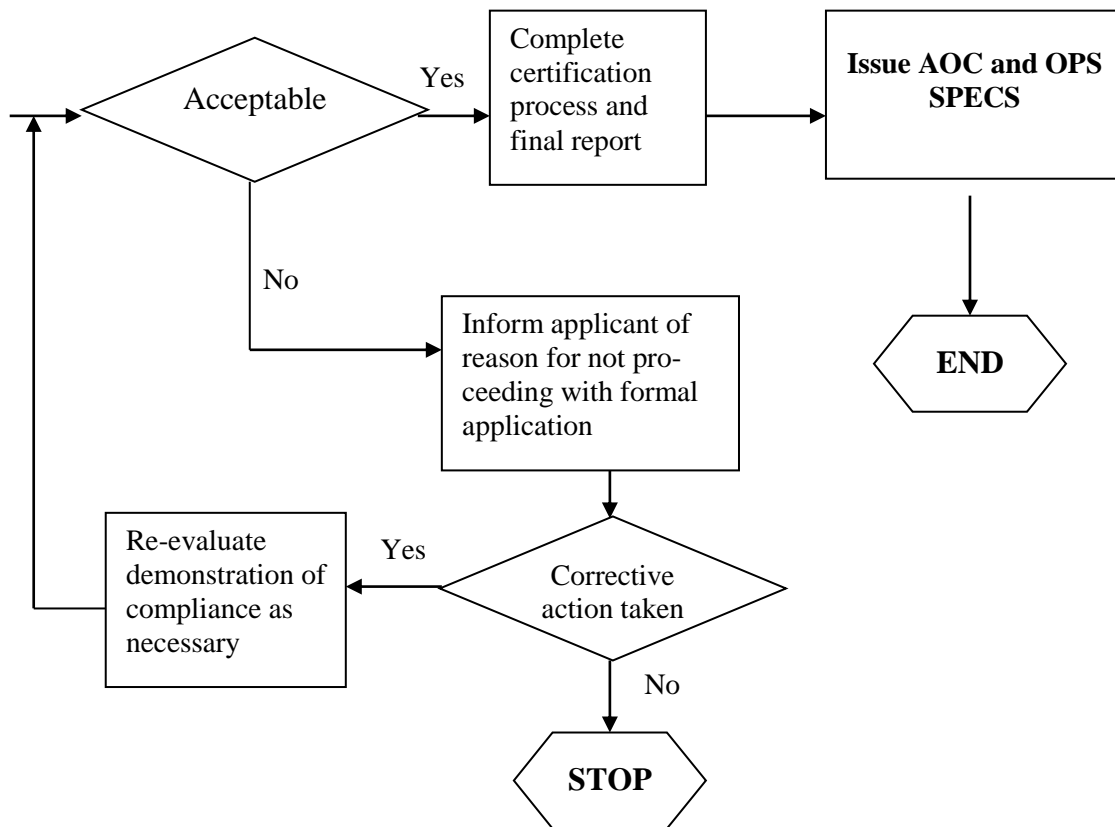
Acceptable

Yes

Complete certification process and final report

**Issue AOC and OPS SPECS**

No

Inform applicant of reason for not proceeding with formal application

**END**

Re-evaluate demonstration of compliance as necessary

Yes

Corrective action taken

No

**STOP**